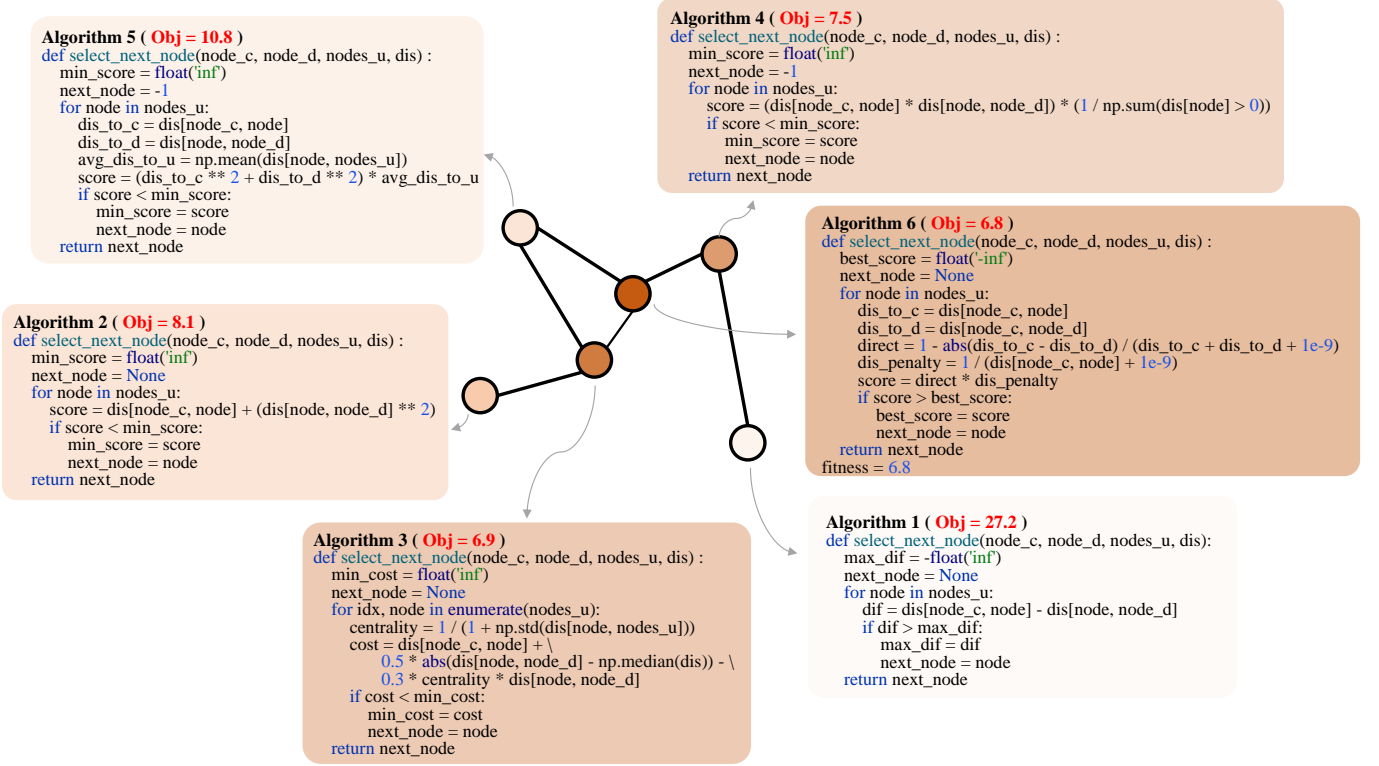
Algorithm 5 ( Obj = 10.8 )
def select_next_node(node_c, node_d, nodes_u, dis) :
min_score = float('inf')
next_node = -1
for node in nodes_u:
dis_to_c = dis[node_c, node]
dis_to_d = dis[node, node_d]
avg_dis_to_u = np.mean(dis[node, nodes_u])
score = (dis_to_c ** 2 + dis_to_d ** 2) * avg_dis_to_u
if score < min_score:
min_score = score
next_node = node
return next_node

Algorithm 4 ( Obj = 7.5 )
def select_next_node(node_c, node_d, nodes_u, dis) :
min_score = float('inf')
next_node = -1
for node in nodes_u:
score = (dis[node_c, node] * dis[node, node_d]) * (1 / np.sum(dis[node] > 0))
if score < min_score:
min_score = score
next_node = node
return next_node

Algorithm 6 ( Obj = 6.8 )
def select_next_node(node_c, node_d, nodes_u, dis) :
best_score = float('-inf')
next_node = None
for node in nodes_u:
dis_to_c = dis[node_c, node]
dis_to_d = dis[node_c, node_d]
direct = 1 - abs(dis_to_c - dis_to_d) / (dis_to_c + dis_to_d + 1e-9)
dis_penalty = 1 / (dis[node_c, node] + 1e-9)
score = direct * dis_penalty
if score > best_score:
best_score = score
next_node = node
return next_node
fitness = 6.8

Algorithm 2 ( Obj = 8.1 )
def select_next_node(node_c, node_d, nodes_u, dis) :
min_score = float('inf')
next_node = None
for node in nodes_u:
score = dis[node_c, node] + (dis[node, node_d] ** 2)
if score < min_score:
min_score = score
next_node = node
return next_node

Algorithm 3 ( Obj = 6.9 )
def select_next_node(node_c, node_d, nodes_u, dis) :
min_cost = float('inf')
next_node = None
for idx, node in enumerate(nodes_u):
centrality = 1 / (1 + np.std(dis[node, nodes_u]))
cost = dis[node_c, node] + \
0.5 * abs(dis[node, node_d] - np.median(dis)) - \
0.3 * centrality * dis[node, node_d]
if cost < min_cost:
min_cost = cost
next_node = node
return next_node

Algorithm 1 ( Obj = 27.2 )
def select_next_node(node_c, node_d, nodes_u, dis):
max_dif = -float('inf')
next_node = None
for node in nodes_u:
dif = dis[node_c, node] - dis[node, node_d]
if dif > max_dif:
max_dif = dif
next_node = node
return next_node